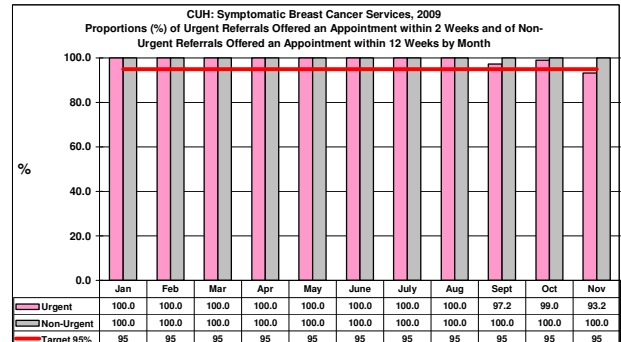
CUH: Symptomatic Breast Cancer Services, 2009
Proportions (%) of Urgent Referrals Offered an Appointment within 2 Weeks and of Non-Urgent Referrals Offered an Appointment within 12 Weeks by Month

100.0
80.0
60.0
40.0
20.0
0.0

%

| | Jan | Feb | Mar | Apr | May | June | July | Aug | Sept | Oct | Nov |
|---|---|---|---|---|---|---|---|---|---|---|---|
| Urgent | 100.0 | 100.0 | 100.0 | 100.0 | 100.0 | 100.0 | 100.0 | 100.0 | 97.2 | 99.0 | 93.2 |
| Non-Urgent | 100.0 | 100.0 | 100.0 | 100.0 | 100.0 | 100.0 | 100.0 | 100.0 | 100.0 | 100.0 | 100.0 |
| Target 95% | 95 | 95 | 95 | 95 | 95 | 95 | 95 | 95 | 95 | 95 | 95 |